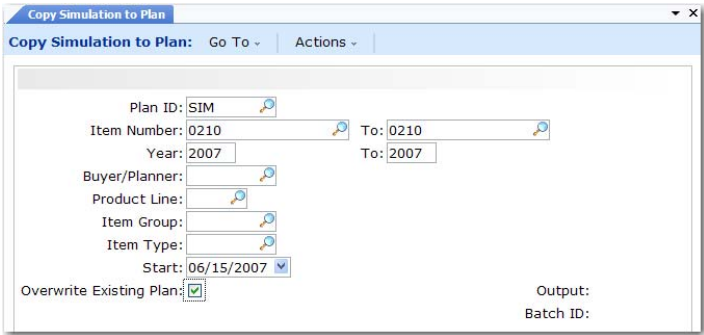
Copy Simulation to Plan

Copy Simulation to Plan: Go To Actions

Plan ID: SIM
Item Number: 0210 To: 0210
Year: 2007 To: 2007
Buyer/Planner:
Product Line:
Item Group:
Item Type:
Start: 06/15/2007
Overwrite Existing Plan: Output:
Batch ID: